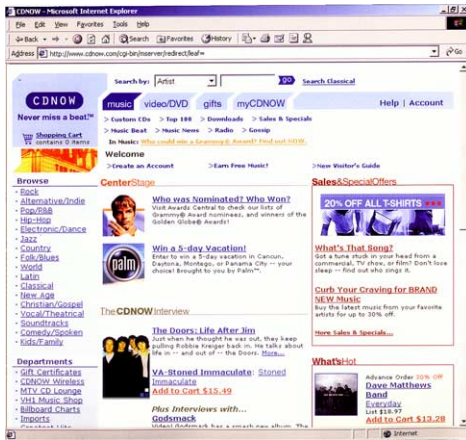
CDNOW - Microsoft Internet Explorer

File Edit View Favorites Tools Help

Back Search Favorites History

Address http://www.cdnow.com/cgi-bin/mserver/redirect/leaf=

Search by: Artist go Search Classical

CDNOW

Never miss a beat.™

Shopping Cart contains 0 items

music video/DVD gifts myCDNOW Help | Account

> Custom CDs > Top 100 > Downloads > Sales & Specials
> Music Beat > Music News > Radio > Gossip

In Music: Who could win a Grammy® Award? Find out NOW.

Welcome

>Create an Account >Earn Free Music! >New Visitor's Guide

Browse
> Rock
> Alternative/Indie
> Pop/R&B
> Hip-Hop
> Electronic/Dance
> Jazz
> Country
> Folk/Blues
> World
> Latin
> Classical
> New Age
> Christian/Gospel
> Vocal/Theatrical
> Soundtracks
> Comedy/Spoken
> Kids/Family

Departments
> Gift Certificates
> CDNOW Wireless
> MTV CD Lounge
> VH1 Music Shop
> Billboard Charts
> Imports

CenterStage

Who was Nominated? Who Won?
Visit Awards Central to check out lists of Grammy® Award nominees, and winners of the Golden Globe® Awards!

Win a 5-day Vacation!
Enter to win a 5-day vacation in Cancun, Daytona, Montego, or Panama City -- your choice! Brought to you by Palm™.

The CDNOW Interview

The Doors: Life After Jim
Just when he thought he was out, they keep pulling Robbie Kreiger back in. He talks about life in -- and out of -- the Doors. More...

VA-Stoned Immaculate: Stoned Immaculate
Add to Cart $15.49

Plus Interviews with...
Godsmack

Sales&SpecialOffers

20% OFF ALL T-SHIRTS

What's That Song?
Got a tune stuck in your head from a commercial, TV show, or film? Don't lose sleep -- find out who sings it.

Curb Your Craving for BRAND NEW Music
Buy the latest music from your favorite artists for up to 30% off.

More Sales & Specials...

What'sHot

Advance Order 30% Off
Dave Matthews Band
Everyday
List $18.97
Add to Cart $13.28

Internet